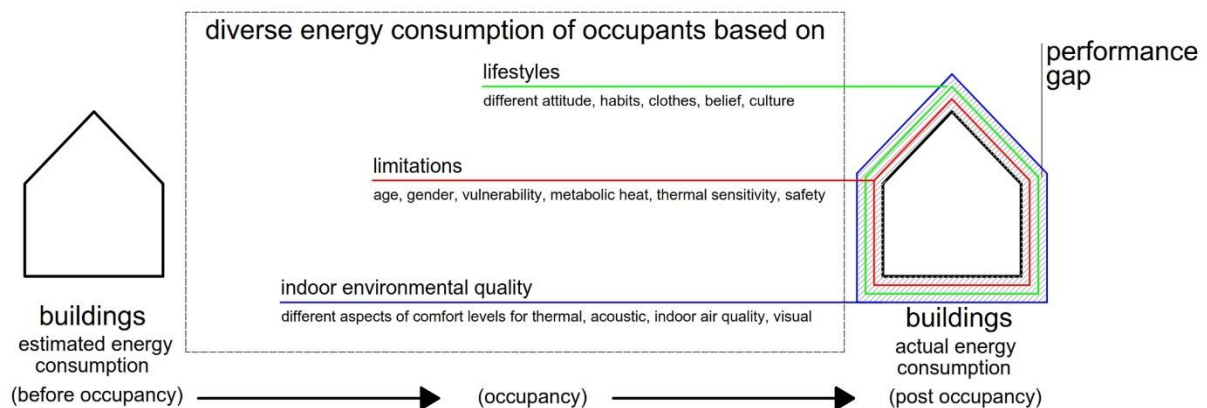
diverse energy consumption of occupants based on

lifestyles
different attitude, habits, clothes, belief, culture

limitations
age, gender, vulnerability, metabolic heat, thermal sensitivity, safety

indoor environmental quality
different aspects of comfort levels for thermal, acoustic, indoor air quality, visual

performance gap

buildings
estimated energy consumption
(before occupancy)

(occupancy)

buildings
actual energy consumption
(post occupancy)